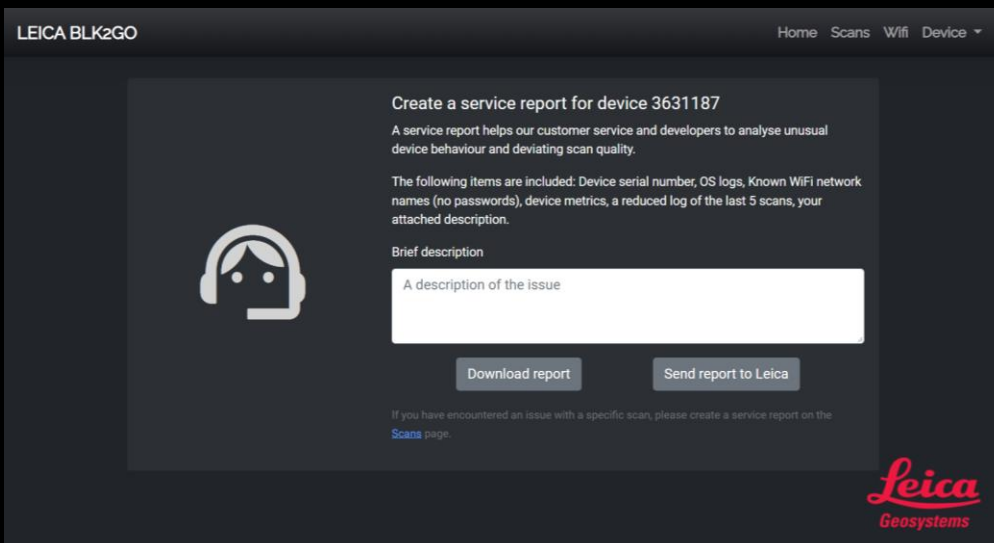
LEICA BLK2GO

Home Scans Wifi Device

Create a service report for device 3631187

A service report helps our customer service and developers to analyse unusual device behaviour and deviating scan quality.

The following items are included: Device serial number, OS logs, Known WiFi network names (no passwords), device metrics, a reduced log of the last 5 scans, your attached description.

Brief description

A description of the issue

Download report

Send report to Leica

If you have encountered an issue with a specific scan, please create a service report on the Scans page.

Leica
Geosystems